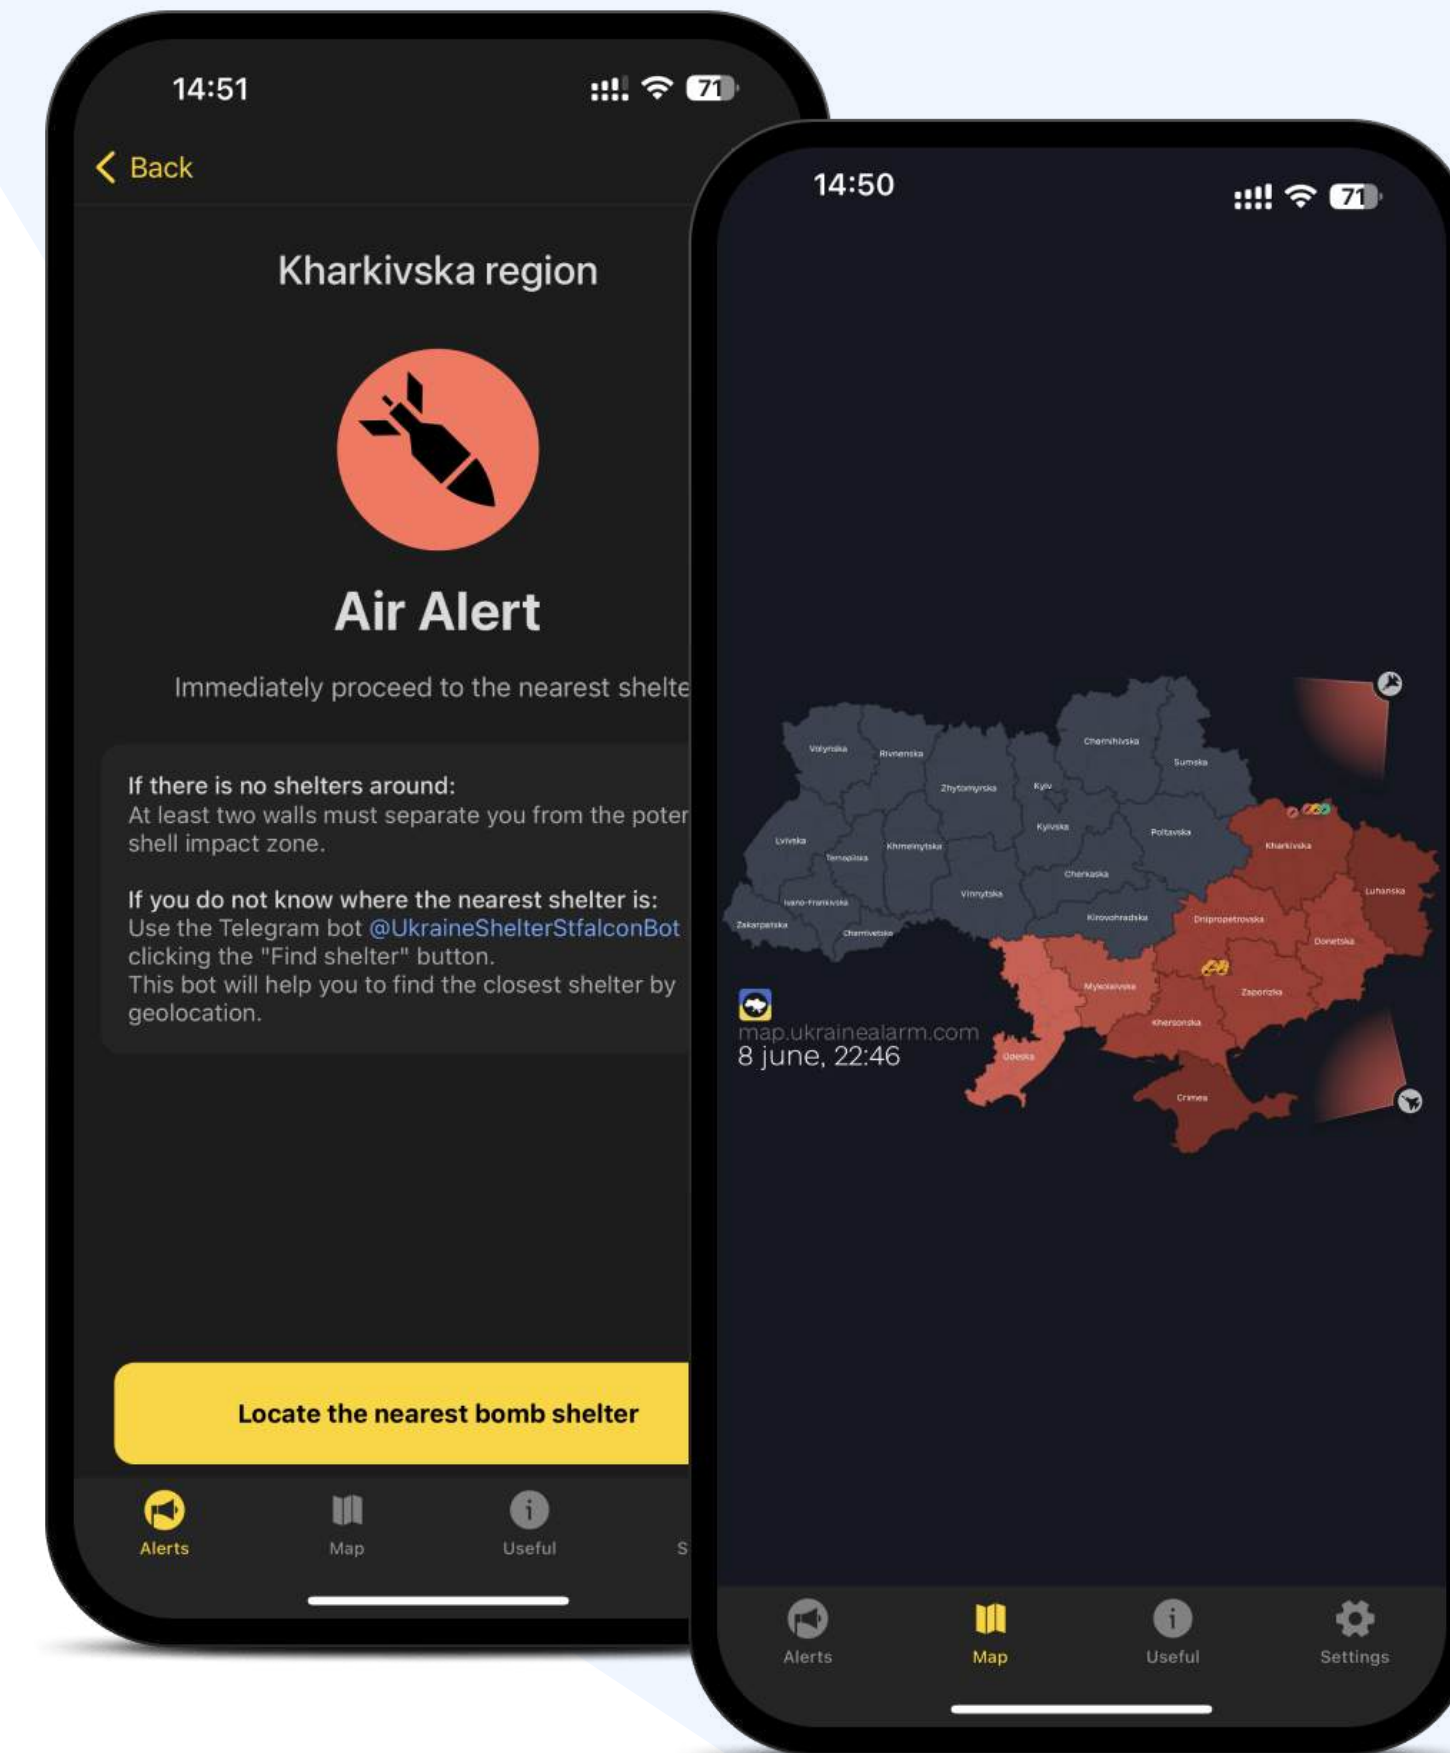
14:51

71

Back

Kharkivska region

Air Alert

Immediately proceed to the nearest shelte

If there is no shelters around:
At least two walls must separate you from the poter shell impact zone.

If you do not know where the nearest shelter is:
Use the Telegram bot @UkraineShelterStfalconBot clicking the "Find shelter" button.
This bot will help you to find the closest shelter by geolocation.

Locate the nearest bomb shelter

Alerts
Map
Useful
S

14:50

71

Volynska
Rivnenska
Zhytomyrska
Kyiv
Chernihivska
Sumska
Lvivska
Ternopilska
Khmelnytska
Kyivska
Poltavska
Kharkivska
Luhanska
Ivano-Frankivska
Vinnytska
Cherkaska
Zakarpatska
Chernivetska
Kirovohradska
Dnipropetrovska
Donetska
Mykolaivska
Zaporizka
Khersonska
Odeska
Crimea

map.ukrainealarm.com
8 june, 22:46

Alerts
Map
Useful
Settings